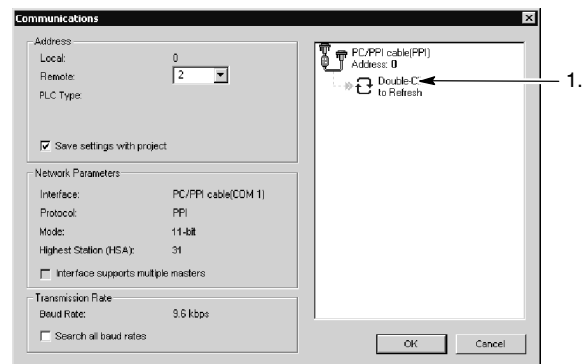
Communications

Address
Local: 0
Remote: 2
PLC Type:

Save settings with project

Network Parameters
Interface: PC/PPI cable(COM 1)
Protocol: PPI
Mode: 11-bit
Highest Station (HSA): 31

Interface supports multiple masters

Transmission Rate
Baud Rate: 9.6 kbps

Search all baud rates

PC/PPI cable(PPI)
Address: 0
Double-C
to Refresh

1.

OK
Cancel